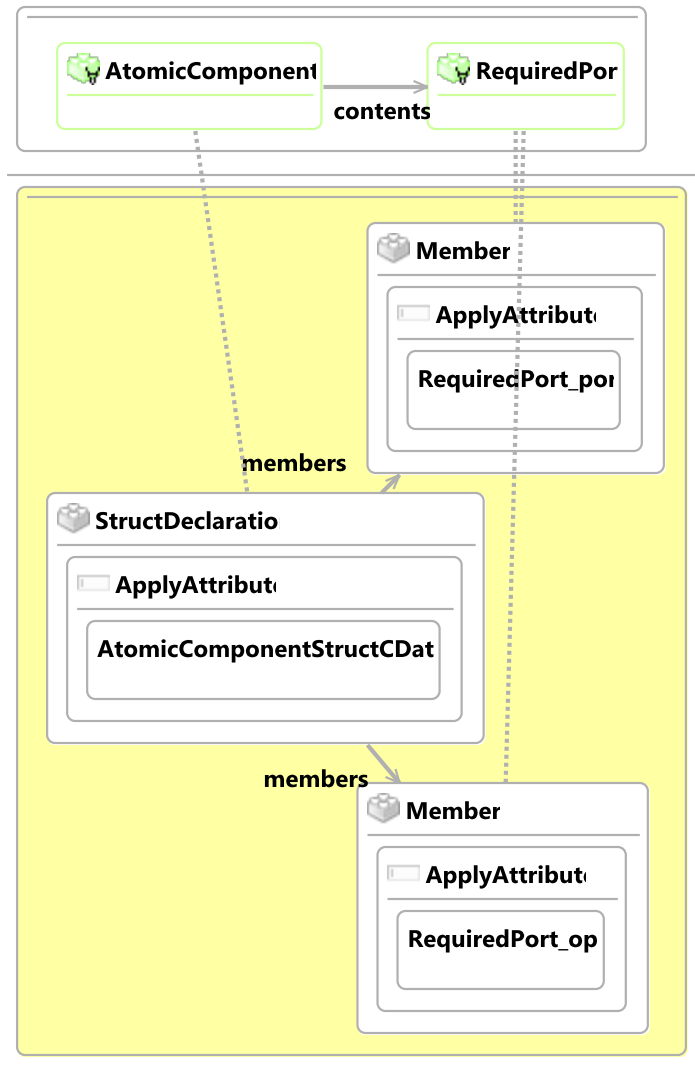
AtomicComponent

contents

RequiredPor

Member

ApplyAttribute

RequiredPort_por

members

StructDeclaratio

ApplyAttribute

AtomicComponentStructCDat

members

Member

ApplyAttribute

RequiredPort_op